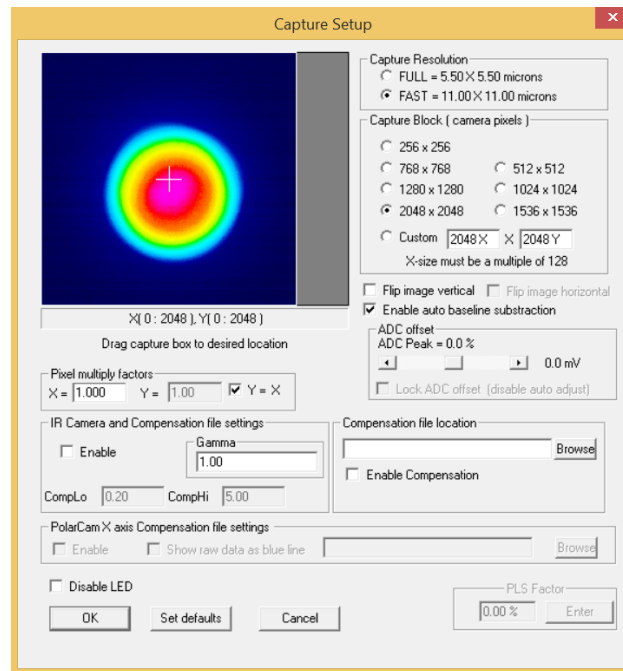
Capture Setup

X( 0 : 2048 ), Y( 0 : 2048 )

Drag capture box to desired location

Capture Resolution
FULL = 5.50 X 5.50 microns
FAST = 11.00 X 11.00 microns

Capture Block ( camera pixels )
256 x 256
768 x 768
512 x 512
1280 x 1280
1024 x 1024
2048 x 2048
1536 x 1536
Custom 2048 X X 2048 Y
X-size must be a multiple of 128

Flip image vertical
Flip image horizontal
Enable auto baseline substraction

ADC offset
ADC Peak = 0.0 %
0.0 mV
Lock ADC offset (disable auto adjust)

Pixel multiply factors
X = 1.000 Y = 1.00 Y = X

IR Camera and Compensation file settings
Enable
Gamma
1.00
CompLo 0.20 CompHi 5.00

Compensation file location
Browse
Enable Compensation

PolarCam X axis Compensation file settings
Enable
Show raw data as blue line
Browse

Disable LED

PLS Factor
0.00 %
Enter

OK
Set defaults
Cancel